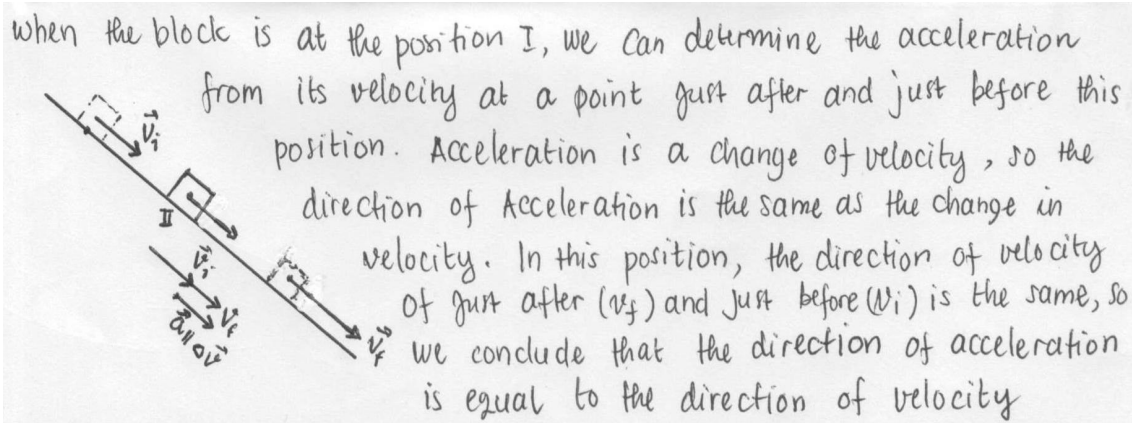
when the block is at the position I, we can determine the acceleration from its velocity at a point just after and just before this position. Acceleration is a change of velocity, so the direction of Acceleration is the same as the change in velocity. In this position, the direction of velocity of just after ($v_f$) and just before ($v_i$) is the same, so we conclude that the direction of acceleration is equal to the direction of velocity

$\vec{v}_i$

II

$\vec{v}_i$

$\vec{v}_f$

$\vec{a} \parallel \Delta\vec{v}$

$\vec{v}_f$